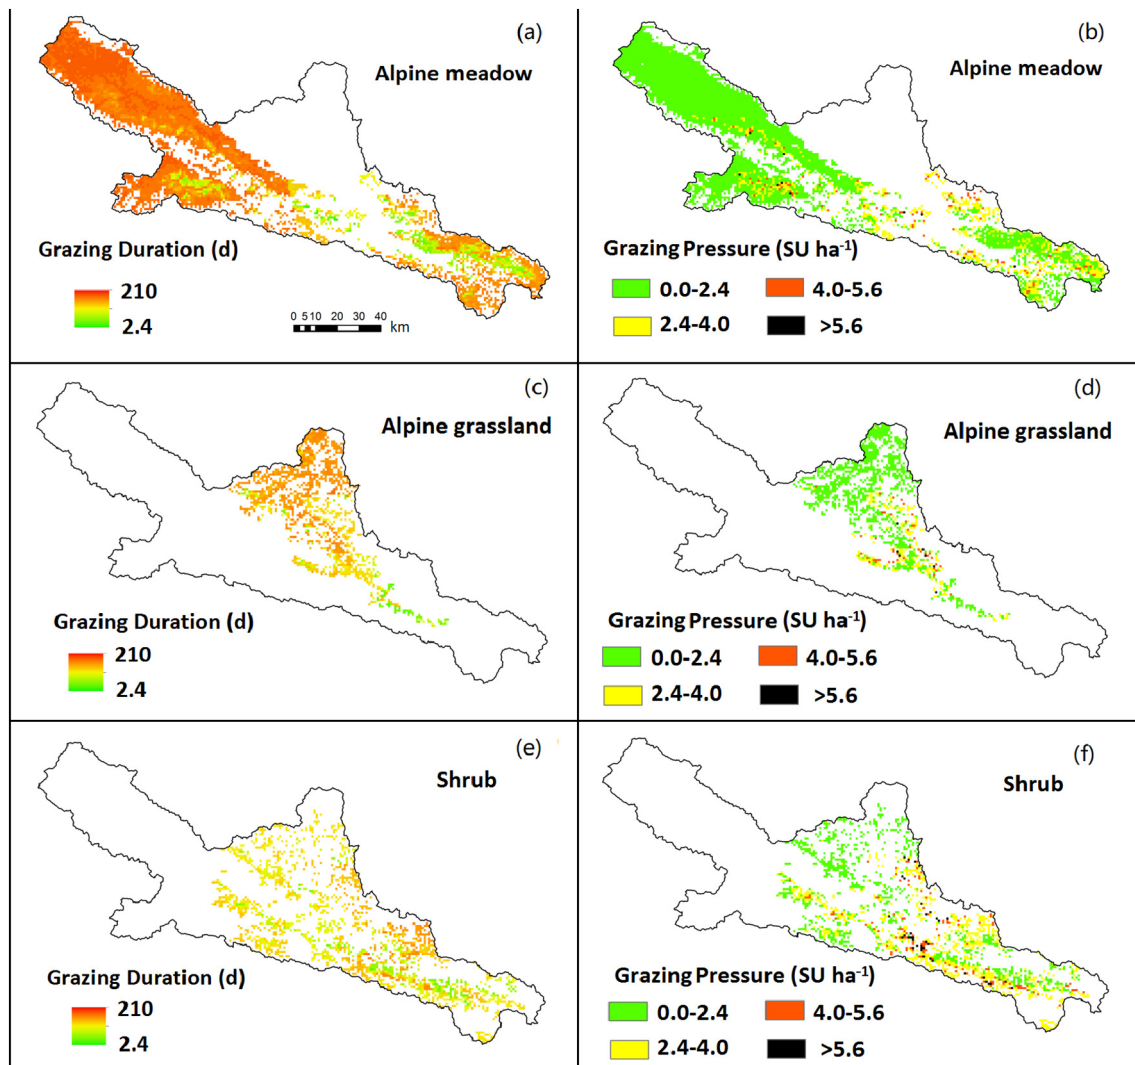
(a)

Alpine meadow

Grazing Duration (d)

210

2.4

0 5 10 20 30 40 km

(b)

Alpine meadow

Grazing Pressure (SU ha$^{-1}$)

0.0-2.4

4.0-5.6

2.4-4.0

>5.6

(c)

Alpine grassland

Grazing Duration (d)

210

2.4

(d)

Alpine grassland

Grazing Pressure (SU ha$^{-1}$)

0.0-2.4

4.0-5.6

2.4-4.0

>5.6

(e)

Shrub

Grazing Duration (d)

210

2.4

(f)

Shrub

Grazing Pressure (SU ha$^{-1}$)

0.0-2.4

4.0-5.6

2.4-4.0

>5.6